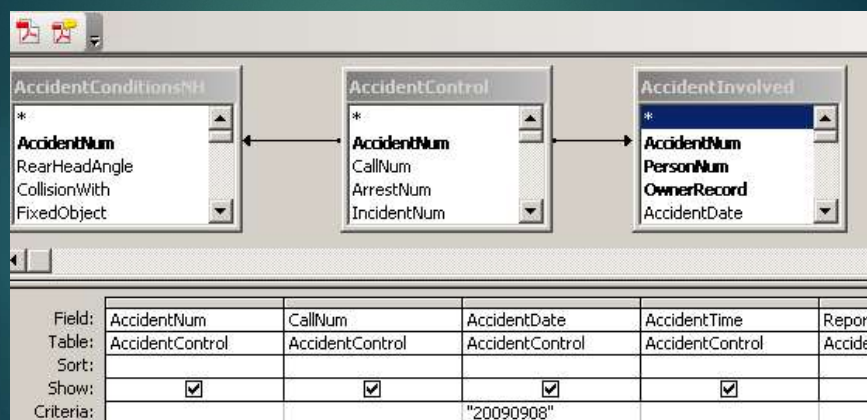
AccidentConditionsNH
*
AccidentNum
RearHeadAngle
CollisionWith
FixedObject

AccidentControl
*
AccidentNum
CallNum
ArrestNum
IncidentNum

AccidentInvolved
*
AccidentNum
PersonNum
OwnerRecord
AccidentDate

| Field: | AccidentNum | CallNum | AccidentDate | AccidentTime | Repor |
|---|---|---|---|---|---|
| Table: | AccidentControl | AccidentControl | AccidentControl | AccidentControl | Accide |
| Sort: | | | | | |
| Show: | ☑ | ☑ | ☑ | ☑ | |
| Criteria: | | | "20090908" | | |